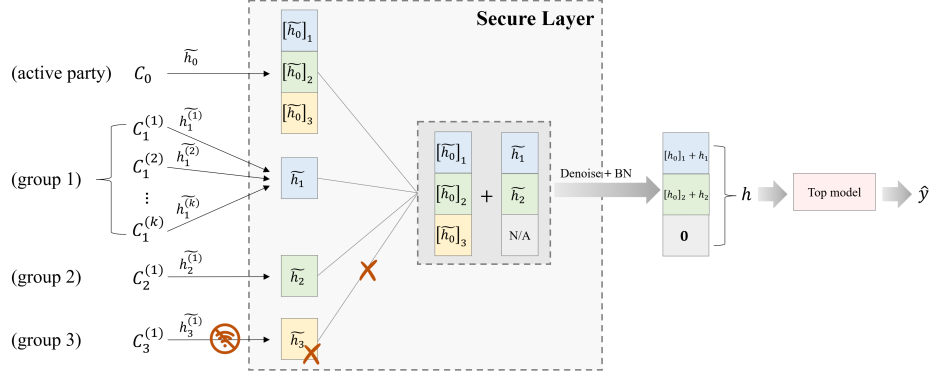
Secure Layer

(active party) $C_0$ $\widetilde{h_0}$

$[\widetilde{h_0}]_1$
$[\widetilde{h_0}]_2$
$[\widetilde{h_0}]_3$

(group 1)
$C_1^{(1)}$ $\widetilde{h_1^{(1)}}$
$C_1^{(2)}$ $\widetilde{h_1^{(2)}}$
⋮
$C_1^{(k)}$ $\widetilde{h_1^{(k)}}$

$\widetilde{h_1}$

(group 2) $C_2^{(1)}$ $\widetilde{h_2^{(1)}}$

$\widetilde{h_2}$

(group 3) $C_3^{(1)}$ $\widetilde{h_3^{(1)}}$

$\widetilde{h_3}$

$[\widetilde{h_0}]_1$ + $\widetilde{h_1}$
$[\widetilde{h_0}]_2$ $\widetilde{h_2}$
$[\widetilde{h_0}]_3$ N/A

Denoise + BN

$[h_0]_1 + h_1$
$[h_0]_2 + h_2$
0

$h$

Top model

$\hat{y}$